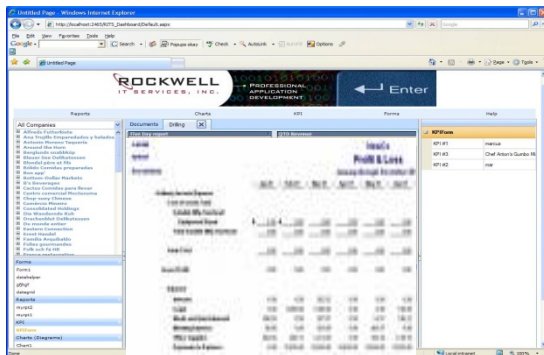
Untitled Page - Windows Internet Explorer

http://localhost:2465/KPI_Dashboard/Default.aspx

Google

File Edit View Favorites Tools Help

Search • Popups okay Check • AutoLink • AutoFill Options

Untitled Page

Page • Tools •

ROCKWELL IT SERVICES, INC.

PROFESSIONAL APPLICATION DEVELOPMENT

Enter

Reports Charts KPI Forms Help

All Companies

Alfreds Futterkiste
Ana Trujillo Emparedados y helados
Antonio Moreno Taquería
Around the Horn
Berglunds snabbköp
Blauer See Delikatessen
Blondel père et fils
Bólido Comidas preparadas
Bon app'
Bottom-Dollar Markets
B's Beverages
Cactus Comidas para llevar
Centro comercial Moctezuma
Chop-suey Chinese
Comércio Mineiro
Consolidated Holdings
Die Wandernde Kuh
Drachenblut Delikatessen
Du monde entier
Eastern Connection
Ernst Handel
Familia Arquibaldo
Folies gourmandes
Folk och fä HB

Forms
Form1
dsadsafaer
gfjhgf
dsfagfd

Reports
mygrid
myrpt1

KPI
KPIForm

Charts (Diagrams)
Chart1

Documents Drilling

Profit & Loss

KPIForm

KPI #1 marcus
KPI #2 Chef Anton's Gumbo Mi
KPI #3 Mar

Done Local intranet 100%